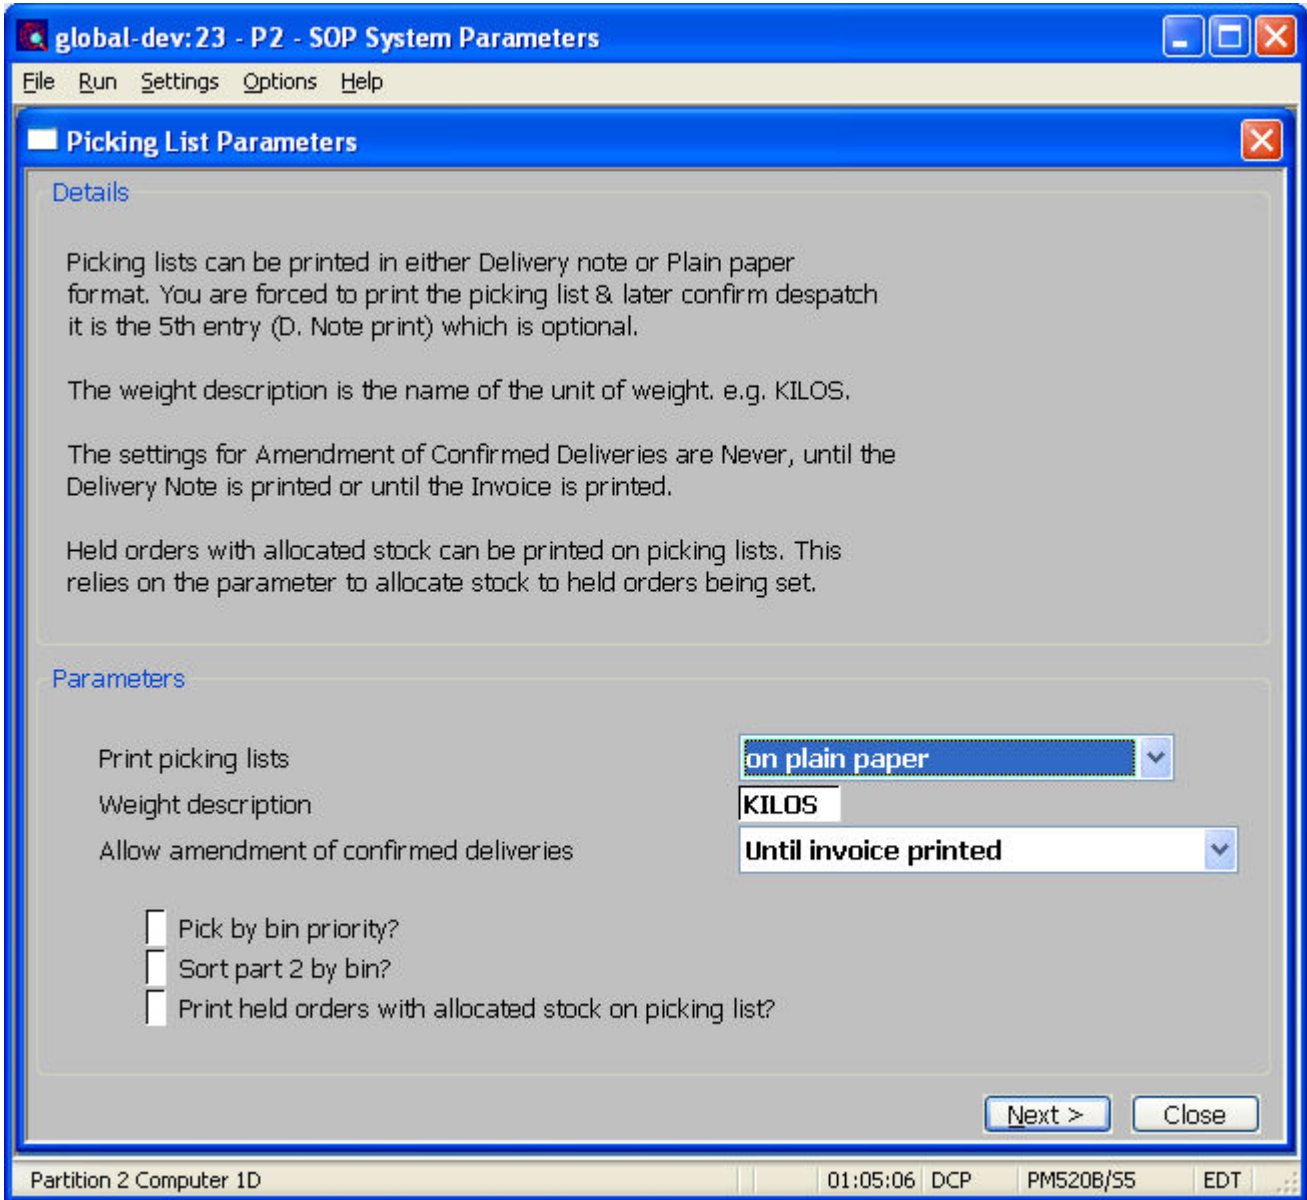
global-dev:23 - P2 - SOP System Parameters

File Run Settings Options Help

Picking List Parameters

Details

Picking lists can be printed in either Delivery note or Plain paper format. You are forced to print the picking list & later confirm despatch it is the 5th entry (D. Note print) which is optional.

The weight description is the name of the unit of weight. e.g. KILOS.

The settings for Amendment of Confirmed Deliveries are Never, until the Delivery Note is printed or until the Invoice is printed.

Held orders with allocated stock can be printed on picking lists. This relies on the parameter to allocate stock to held orders being set.

Parameters

Print picking lists on plain paper
Weight description KILOS
Allow amendment of confirmed deliveries Until invoice printed

Pick by bin priority?
Sort part 2 by bin?
Print held orders with allocated stock on picking list?

Next > Close

Partition 2 Computer 1D 01:05:06 DCP PM520B/S5 EDT